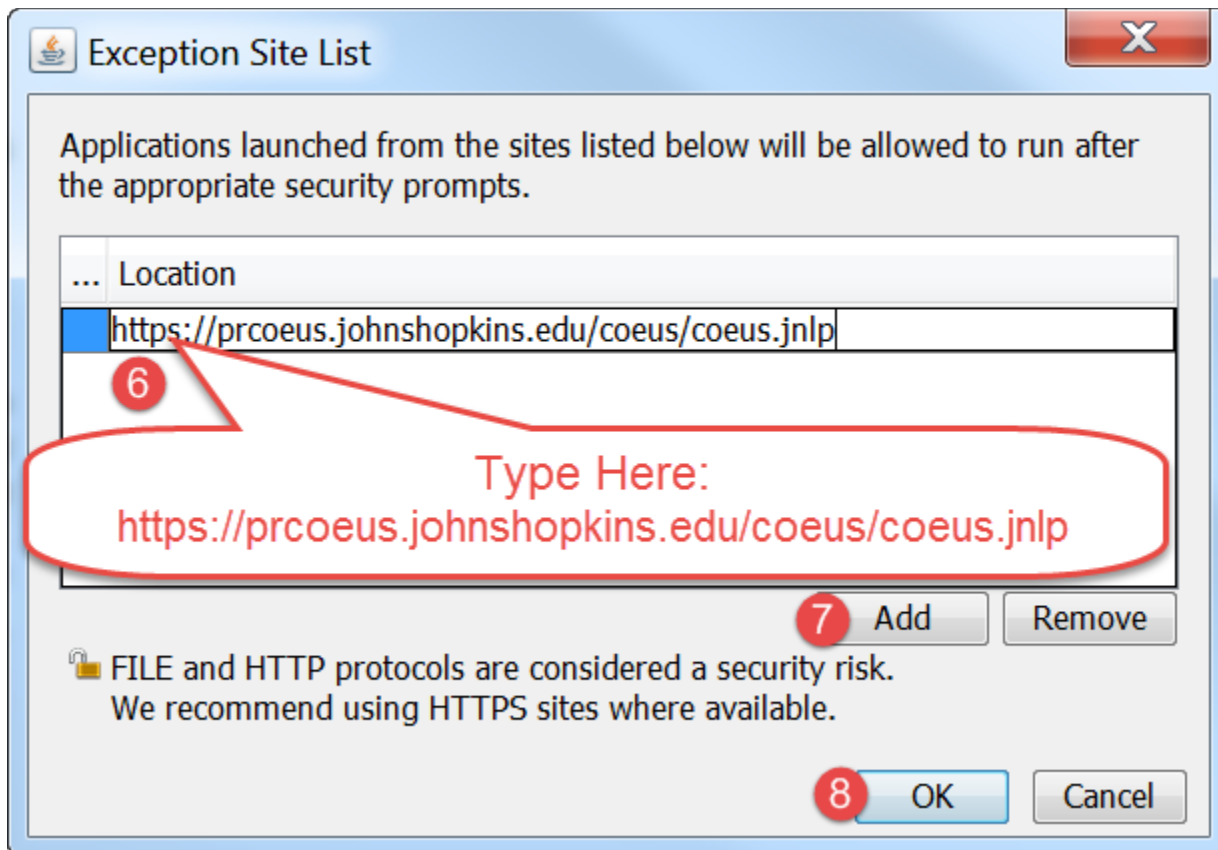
Exception Site List

Applications launched from the sites listed below will be allowed to run after the appropriate security prompts.

| ... | Location |
|---|---|
| | https://prcoeus.johnshopkins.edu/coeus/coeus.jnlp |

6

Type Here:
https://prcoeus.johnshopkins.edu/coeus/coeus.jnlp

7 Add Remove

FILE and HTTP protocols are considered a security risk.
We recommend using HTTPS sites where available.

8 OK Cancel